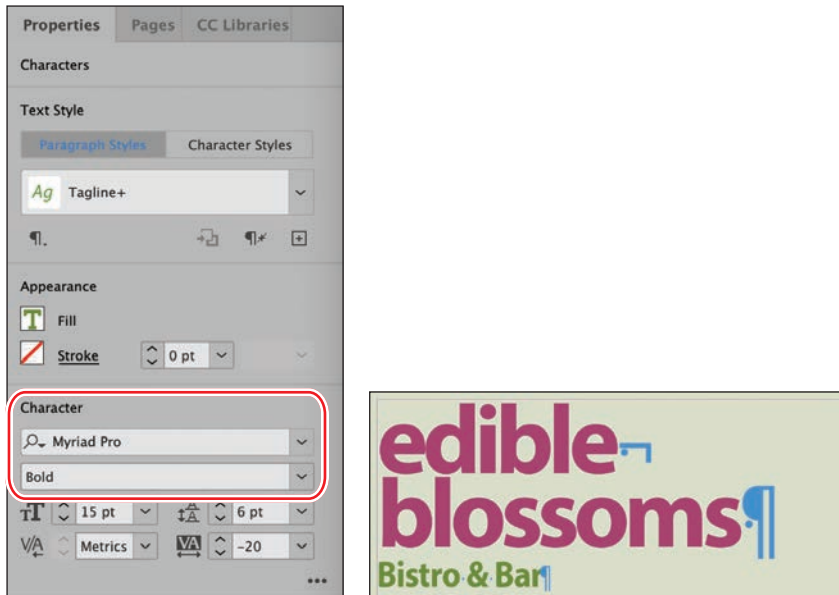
Properties Pages CC Libraries

Characters

Text Style

Paragraph Styles Character Styles

Ag Tagline+

Appearance

Fill

Stroke 0 pt

Character

Myriad Pro

Bold

15 pt 6 pt

Metrics -20

...

edible
blossoms¶
Bistro & Bar¶